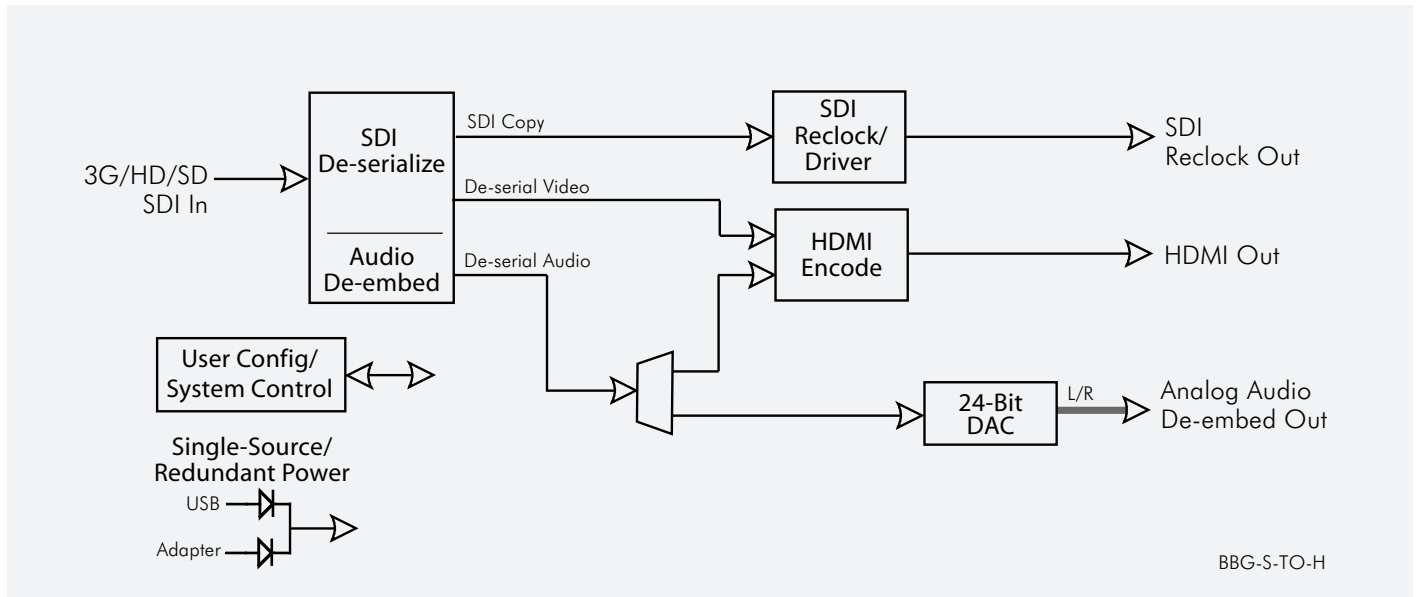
3G/HD/SD SDI In

SDI De-serialize

Audio De-embed

SDI Copy

De-serial Video

De-serial Audio

SDI Reclock/ Driver

SDI Reclock Out

HDMI Encode

HDMI Out

User Config/ System Control

24-Bit DAC

L/R

Analog Audio De-embed Out

Single-Source/ Redundant Power

USB

Adapter

BBG-S-TO-H